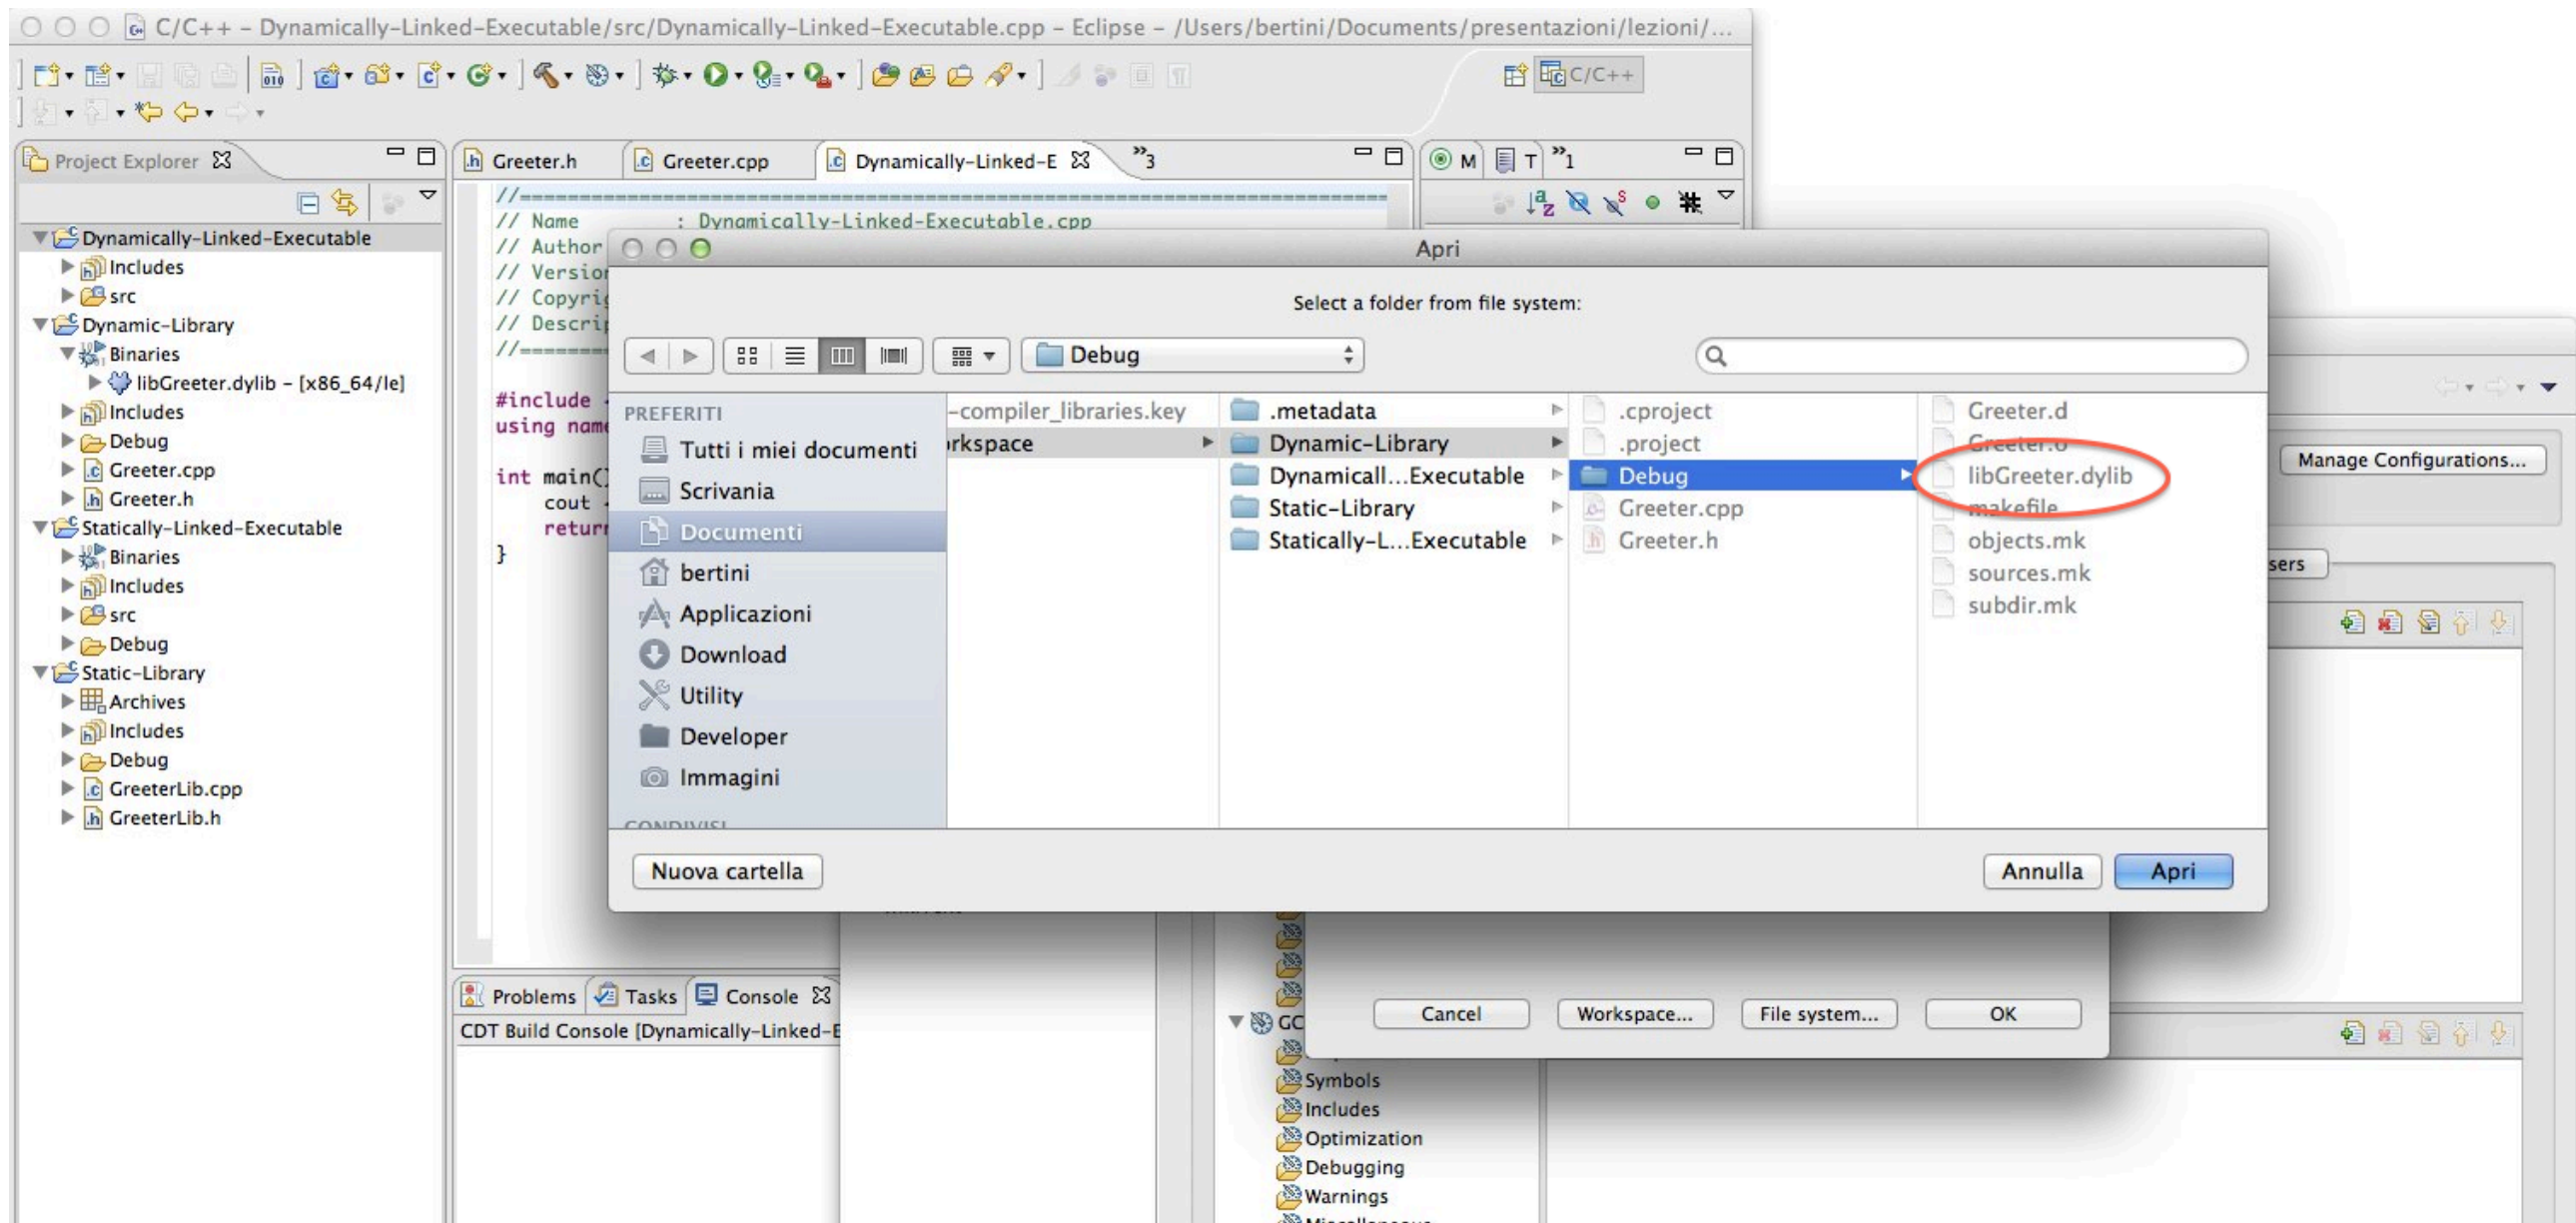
C/C++ - Dynamically-Linked-Executable/src/Dynamically-Linked-Executable.cpp - Eclipse - /Users/bertini/Documents/presentazioni/lezioni/...

C/C++

Project Explorer

Dynamically-Linked-Executable
Includes
src
Dynamic-Library
Binaries
libGreeter.dylib - [x86_64/le]
Includes
Debug
Greeter.cpp
Greeter.h
Statically-Linked-Executable
Binaries
Includes
src
Debug
Static-Library
Archives
Includes
Debug
GreeterLib.cpp
GreeterLib.h

Greeter.h | Greeter.cpp | Dynamically-Linked-E | »3

//==========
// Name : Dynamically-Linked-Executable.cpp
// Author
// Versior
// Copyri
// Descri
//=======

#include
using nam

int main()
cout
retur
}

M | T | »1

Problems | Tasks | Console
CDT Build Console [Dynamically-Linked-E

Apri

Select a folder from file system:

Debug

PREFERITI
Tutti i miei documenti
Scrivania
Documenti
bertini
Applicazioni
Download
Utility
Developer
Immagini
CONDIVISI

-compiler_libraries.key
rkspace

.metadata
Dynamic-Library
Dynamicall...Executable
Static-Library
Statically-L...Executable

.cproject
.project
Debug
Greeter.cpp
Greeter.h

Greeter.d
Greeter.o
libGreeter.dylib
makefile
objects.mk
sources.mk
subdir.mk

Nuova cartella
Annulla
Apri

Manage Configurations...
sers

Cancel
Workspace...
File system...
OK

GC
Symbols
Includes
Optimization
Debugging
Warnings